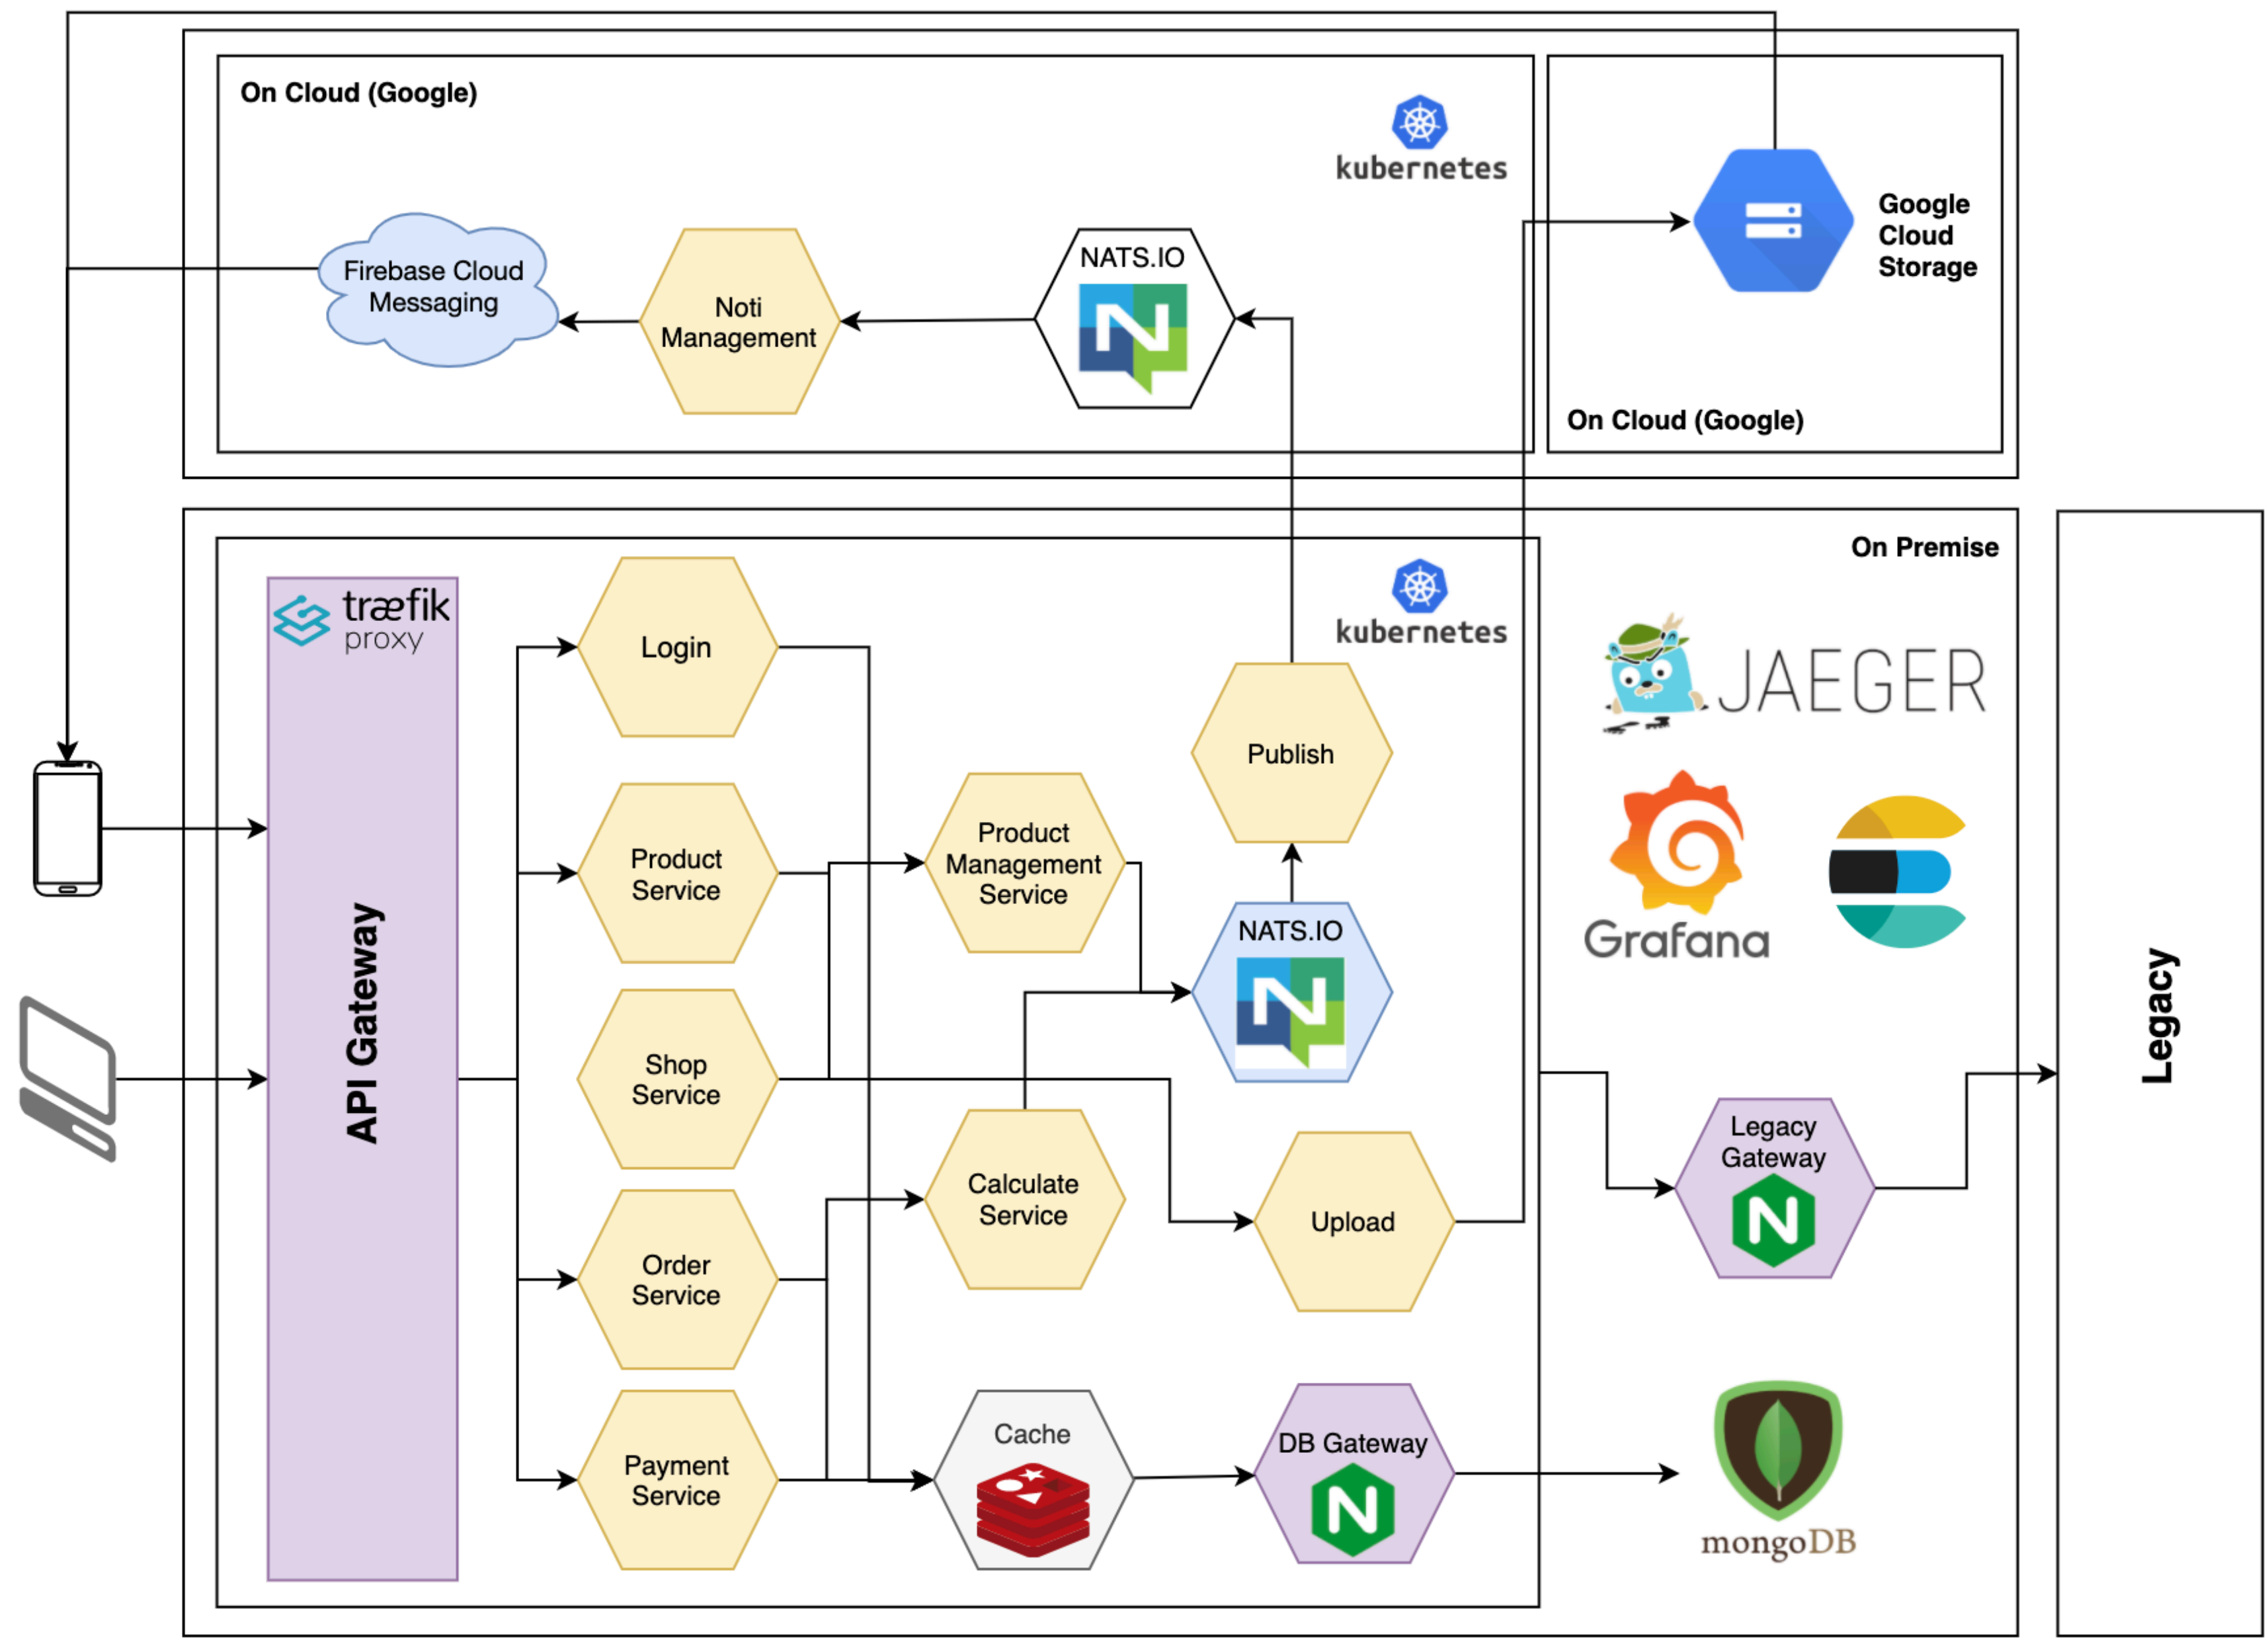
On Cloud (Google)

kubernetes

Firebase Cloud Messaging

Noti Management

NATS.IO

Google Cloud Storage

On Cloud (Google)

On Premise

træfik proxy

API Gateway

Login

kubernetes

JAEGER

Publish

Product Service

Product Management Service

Grafana

NATS.IO

Shop Service

Legacy

Calculate Service

Upload

Legacy Gateway

Order Service

Payment Service

Cache

DB Gateway

mongoDB